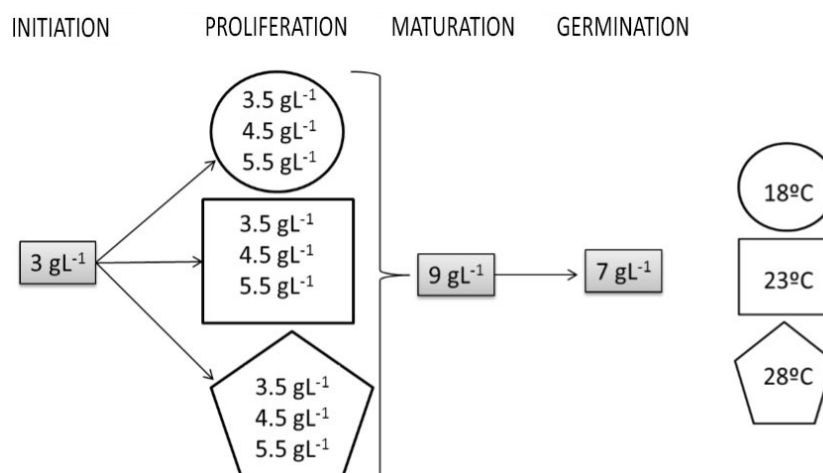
INITIATION PROLIFERATION MATURATION GERMINATION

3.5 $gL^{-1}$
4.5 $gL^{-1}$
5.5 $gL^{-1}$

3 $gL^{-1}$

3.5 $gL^{-1}$
4.5 $gL^{-1}$
5.5 $gL^{-1}$

9 $gL^{-1}$

7 $gL^{-1}$

3.5 $gL^{-1}$
4.5 $gL^{-1}$
5.5 $gL^{-1}$

18ºC

23ºC

28ºC